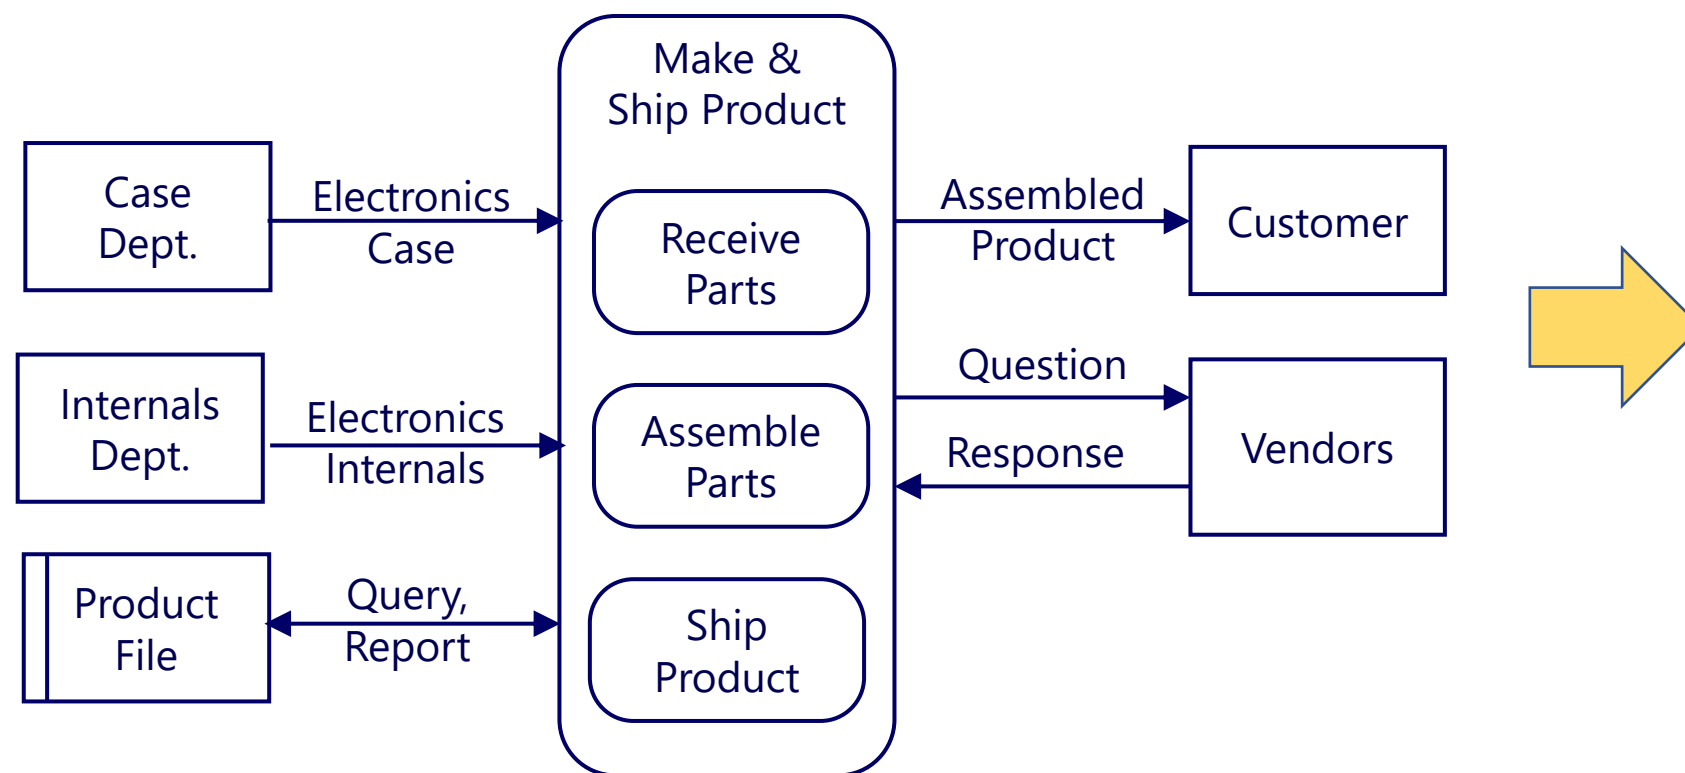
Make & Ship Product

Case Dept.

Electronics Case

Receive Parts

Assembled Product

Customer

Internals Dept.

Electronics Internals

Assemble Parts

Question

Response

Vendors

Product File

Query, Report

Ship Product